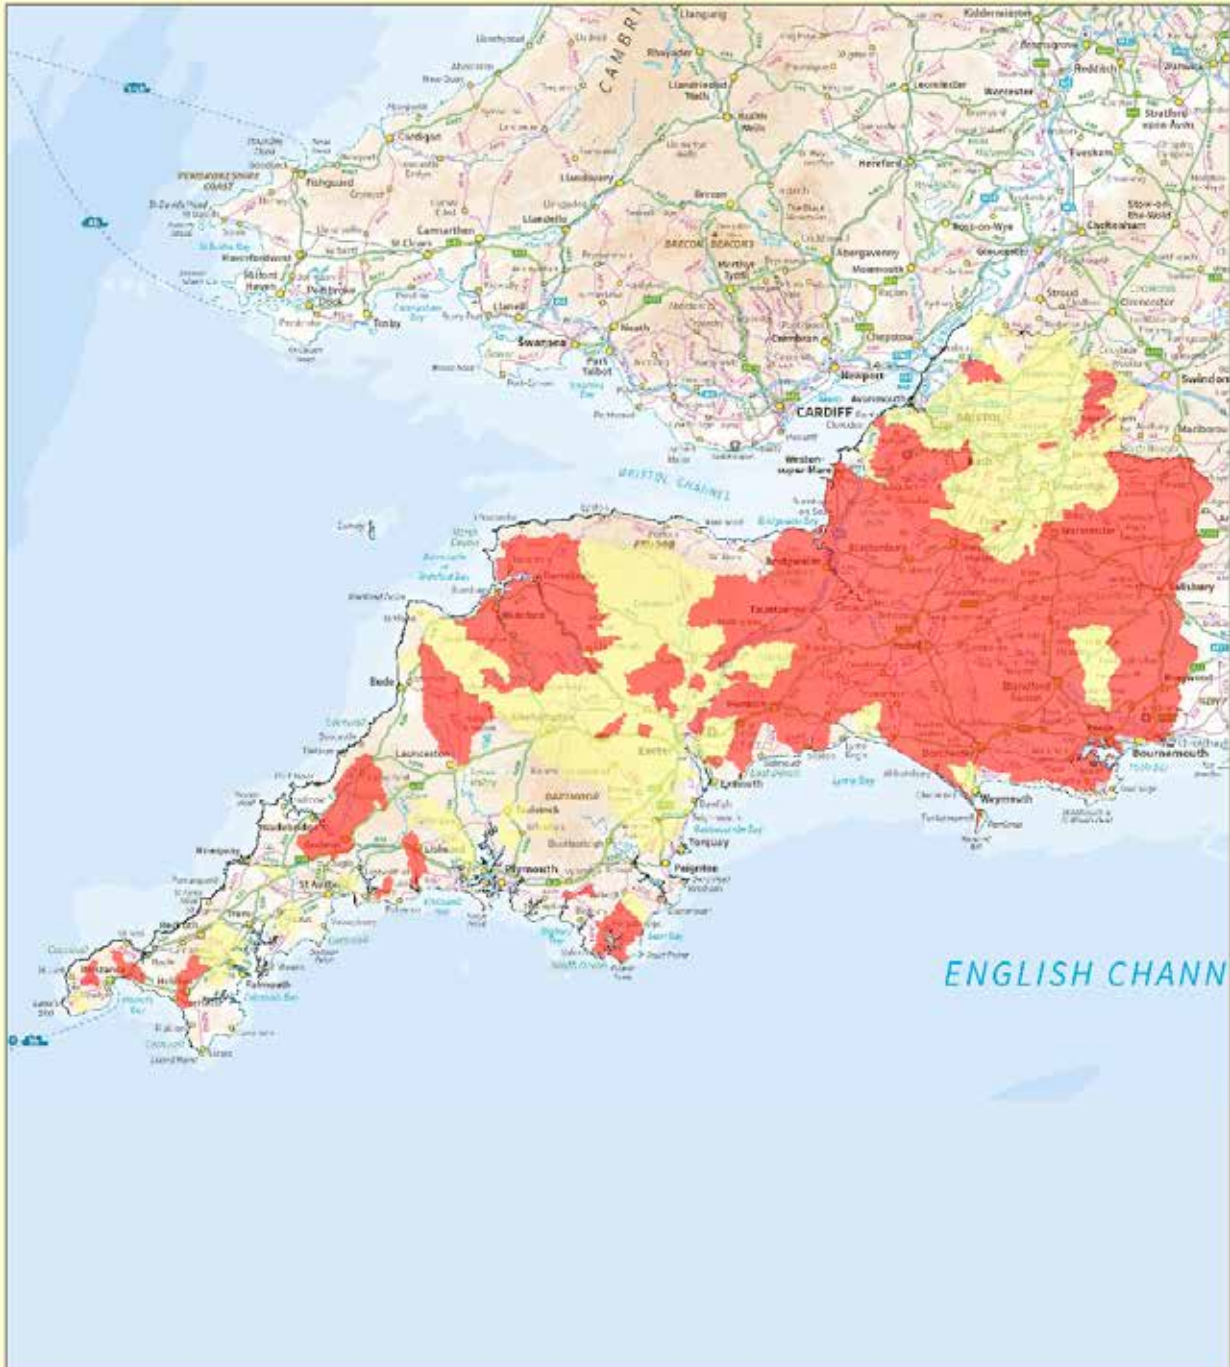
CAMBRI
Llangurig
Kidderminster
Rhayader
Bromsgrove
Redditch
Aberaeron
New Quay
Llandrindod Wells
Builth Wells
Leominster
Worcester
Stratford-upon-Avon
Cardigan
Evesham
Hereford
PEMBROKESHIRE COAST
Fishguard
Llandovery
Brecon
Stow-on-the-Wold
Carmarthen
Llandeilo
BRECON BEACONS
Ross-on-Wye
Cheltenham
St Clears
Abergavenny
Gloucester
Haverfordwest
Merthyr Tydfil
Monmouth
Milford Haven
Pembroke Dock
Llanelli
Stroud
Cirencester
Tenby
Neath
Swansea
Port Talbot
Cwmbran
Chepstow
Newport
Swindon
CARDIFF
Avonmouth
BRISTOL
Marlborough
Weston-super-Mare
BRISTOL CHANNEL
Lundy
Ilfracombe
Barnstaple
Bridgwater
Glastonbury
Warminster
Salisbury
Bideford
Taunton
Yeovil
Blandford Forum
Tiverton
Bude
Exeter
Launceston
Exmouth
Lyme Bay
Dorchester
Bournemouth
Weymouth
DARTMOOR
Tavistock
Torquay
Paignton
Padstow
Bodmin
Liskeard
Plymouth
Newquay
St Austell
Truro
Falmouth
Penzance
Helston
Land's End
Lizard Point
ENGLISH CHANN